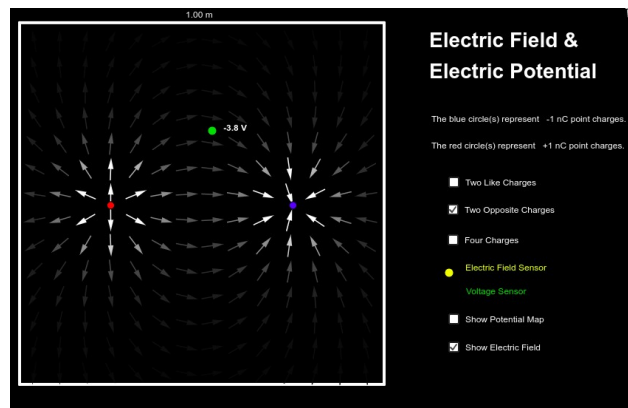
1.00 m

-3.8 V

Electric Field &
Electric Potential

The blue circle(s) represent -1 nC point charges.

The red circle(s) represent +1 nC point charges.

Two Like Charges

Two Opposite Charges

Four Charges

Electric Field Sensor

Voltage Sensor

Show Potential Map

Show Electric Field